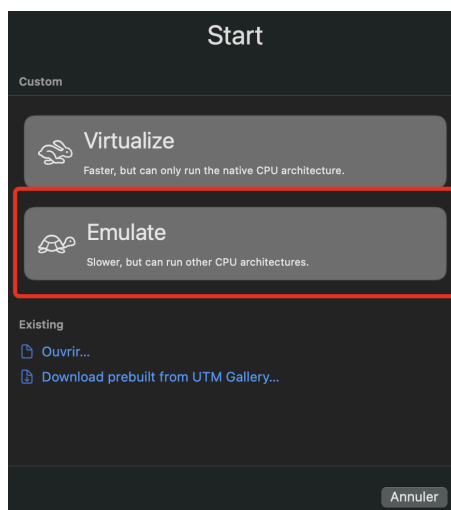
Start

Custom

Virtualize
Faster, but can only run the native CPU architecture.

Emulate
Slower, but can run other CPU architectures.

Existing

Ouvrir...

Download prebuilt from UTM Gallery...

Annuler